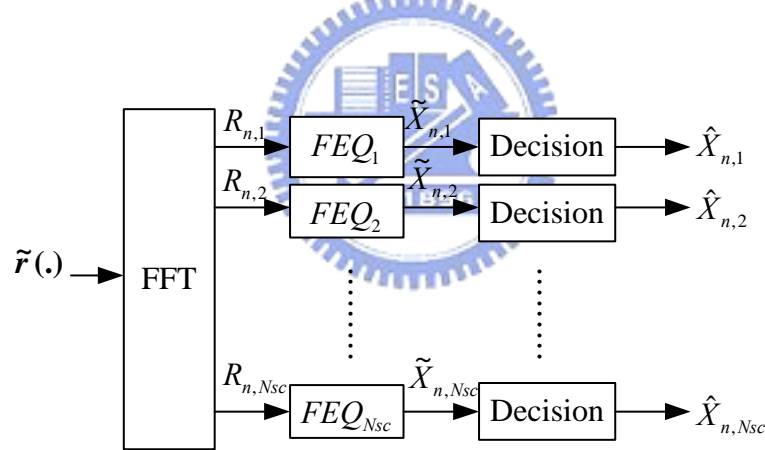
$R_{n,1}$ $FEQ_1$ $\tilde{X}_{n,1}$ Decision $\hat{X}_{n,1}$

$R_{n,2}$ $FEQ_2$ $\tilde{X}_{n,2}$ Decision $\hat{X}_{n,2}$

$\tilde{r}(.)$ FFT

ES

$R_{n,Nsc}$ $FEQ_{Nsc}$ $\tilde{X}_{n,Nsc}$ Decision $\hat{X}_{n,Nsc}$